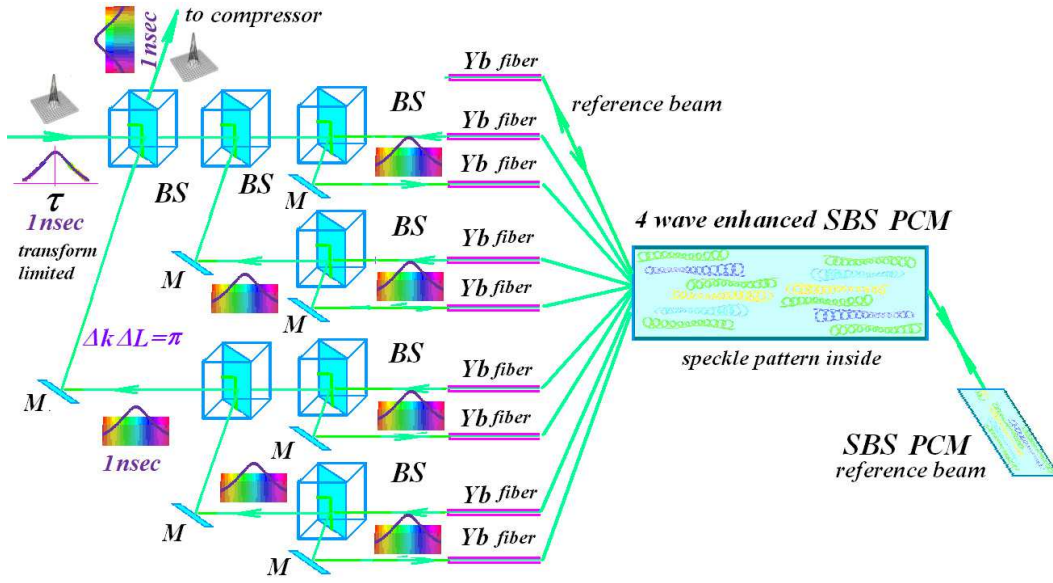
1nsec

to compressor

$\tau$

1nsec

transform limited

BS

BS

BS

M

Yb fiber

reference beam

Yb fiber

Yb fiber

4 wave enhanced SBS PCM

BS

Yb fiber

M

Yb fiber

M

$\Delta k \Delta L = \pi$

BS

Yb fiber

speckle pattern inside

M

Yb fiber

1nsec

M

SBS PCM

reference beam

BS

Yb fiber

M

Yb fiber

M